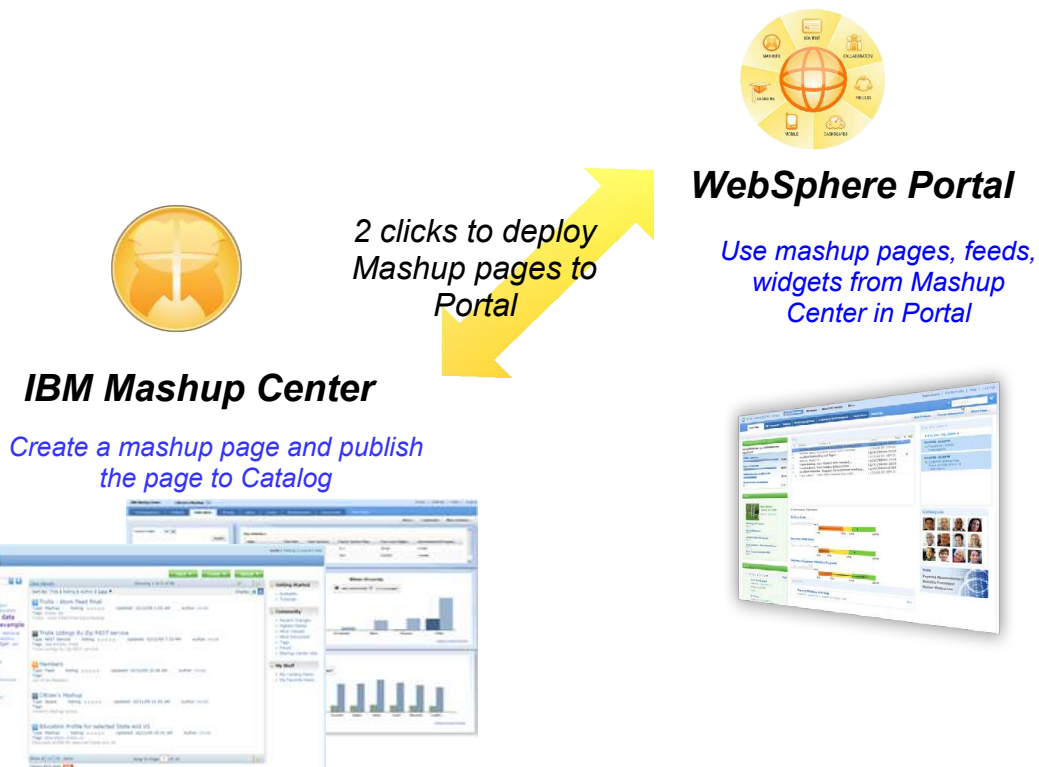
WebSphere Portal

Use mashup pages, feeds, widgets from Mashup Center in Portal

2 clicks to deploy Mashup pages to Portal

IBM Mashup Center

Create a mashup page and publish the page to Catalog

Trulia - Atom Feed Final

Trulia Listings By Zip REST service

Members

Citizen's Mashup

Education Profile for selected State and US

Getting Started

Community

My Stuff

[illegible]